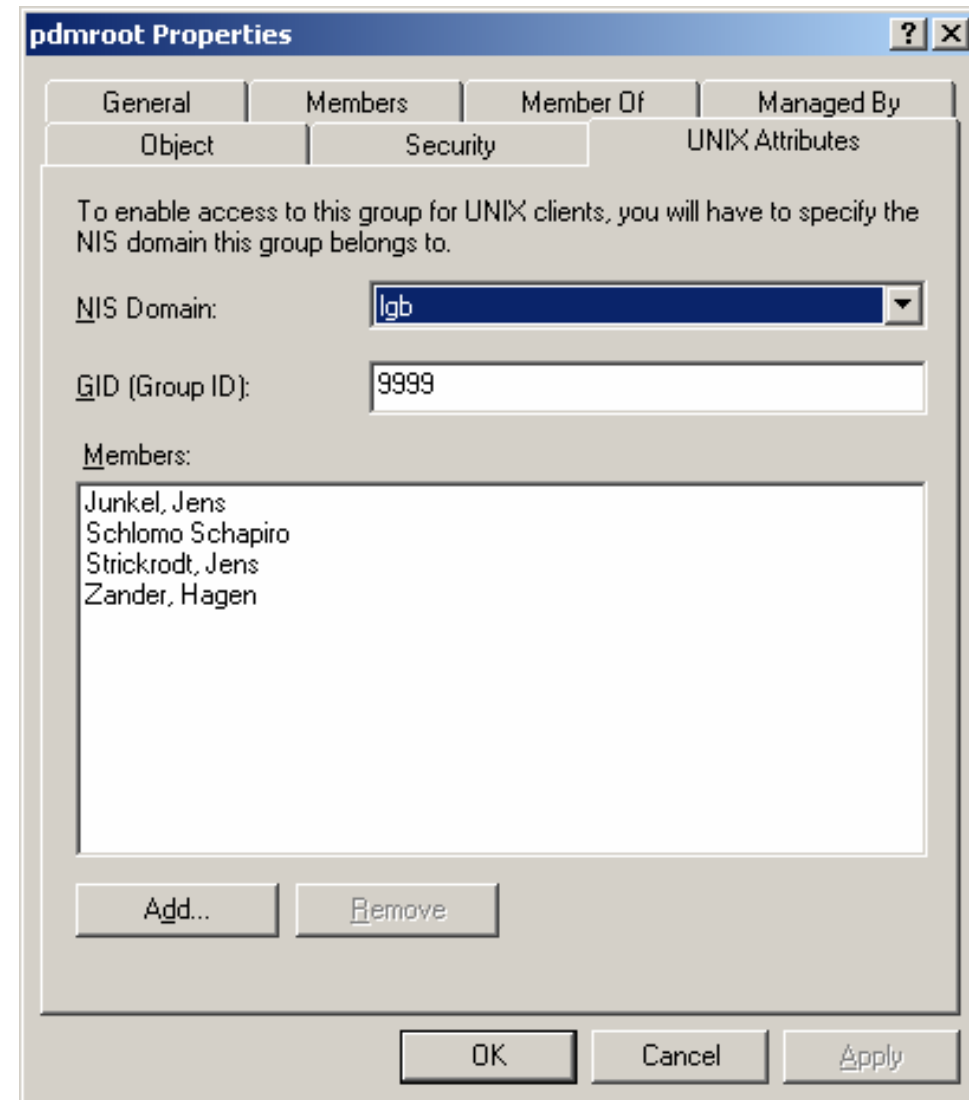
pdmroot Properties

?
X

General
Members
Member Of
Managed By
Object
Security
UNIX Attributes

To enable access to this group for UNIX clients, you will have to specify the NIS domain this group belongs to.

NIS Domain:
lgb

GID (Group ID):
9999

Members:

Junkel, Jens
Schlomo Schapiro
Strickrodt, Jens
Zander, Hagen

Add...
Remove

OK
Cancel
Apply